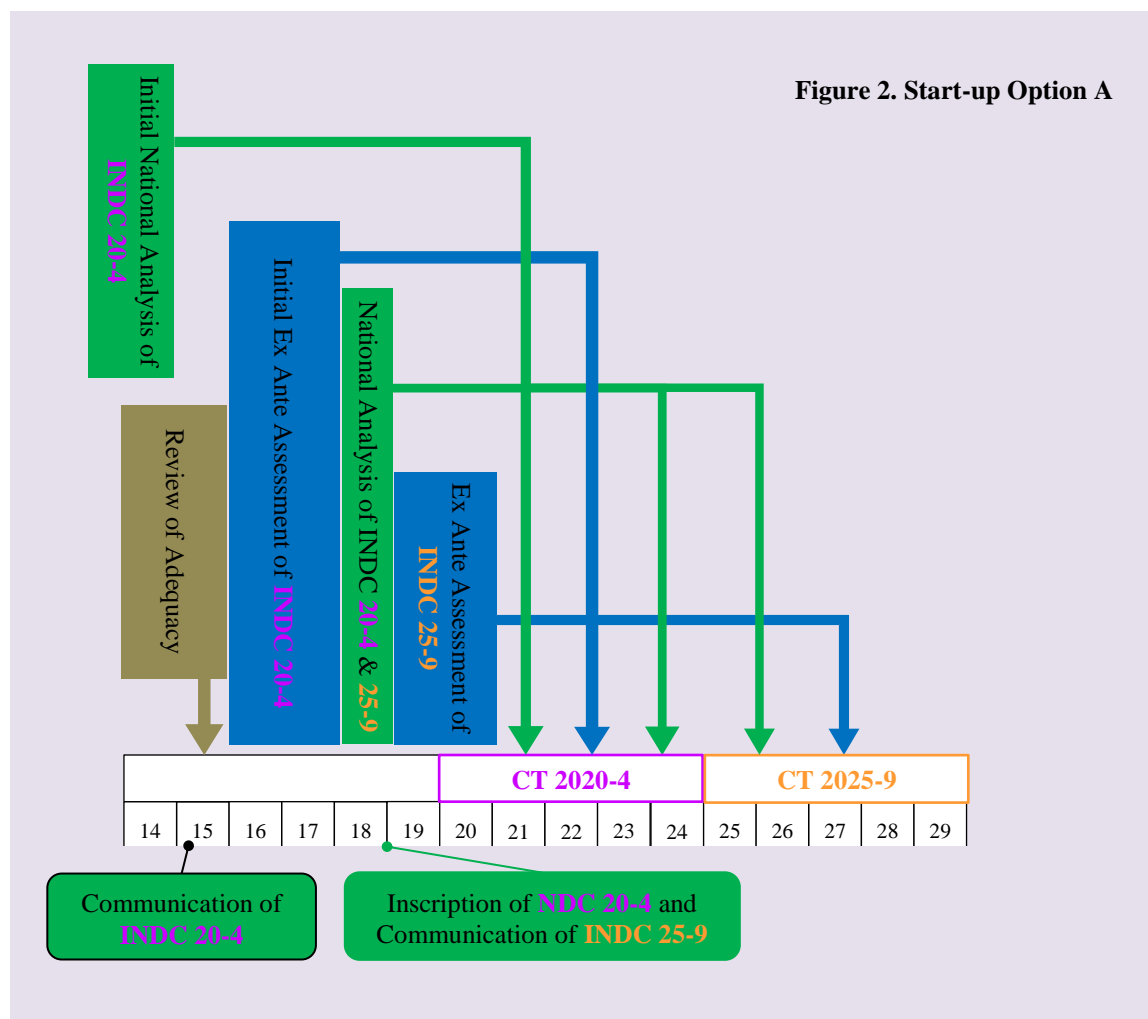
Figure 2. Start-up Option A

Initial National Analysis of INDC 20-4

Initial Ex Ante Assessment of INDC 20-4

National Analysis of INDC 20-4 & 25-9

Review of Adequacy

Ex Ante Assessment of INDC 25-9

CT 2020-4

CT 2025-9

| 14 | 15 | 16 | 17 | 18 | 19 | 20 | 21 | 22 | 23 | 24 | 25 | 26 | 27 | 28 | 29 |
|---|---|---|---|---|---|---|---|---|---|---|---|---|---|---|---|

Communication of INDC 20-4

Inscription of NDC 20-4 and Communication of INDC 25-9